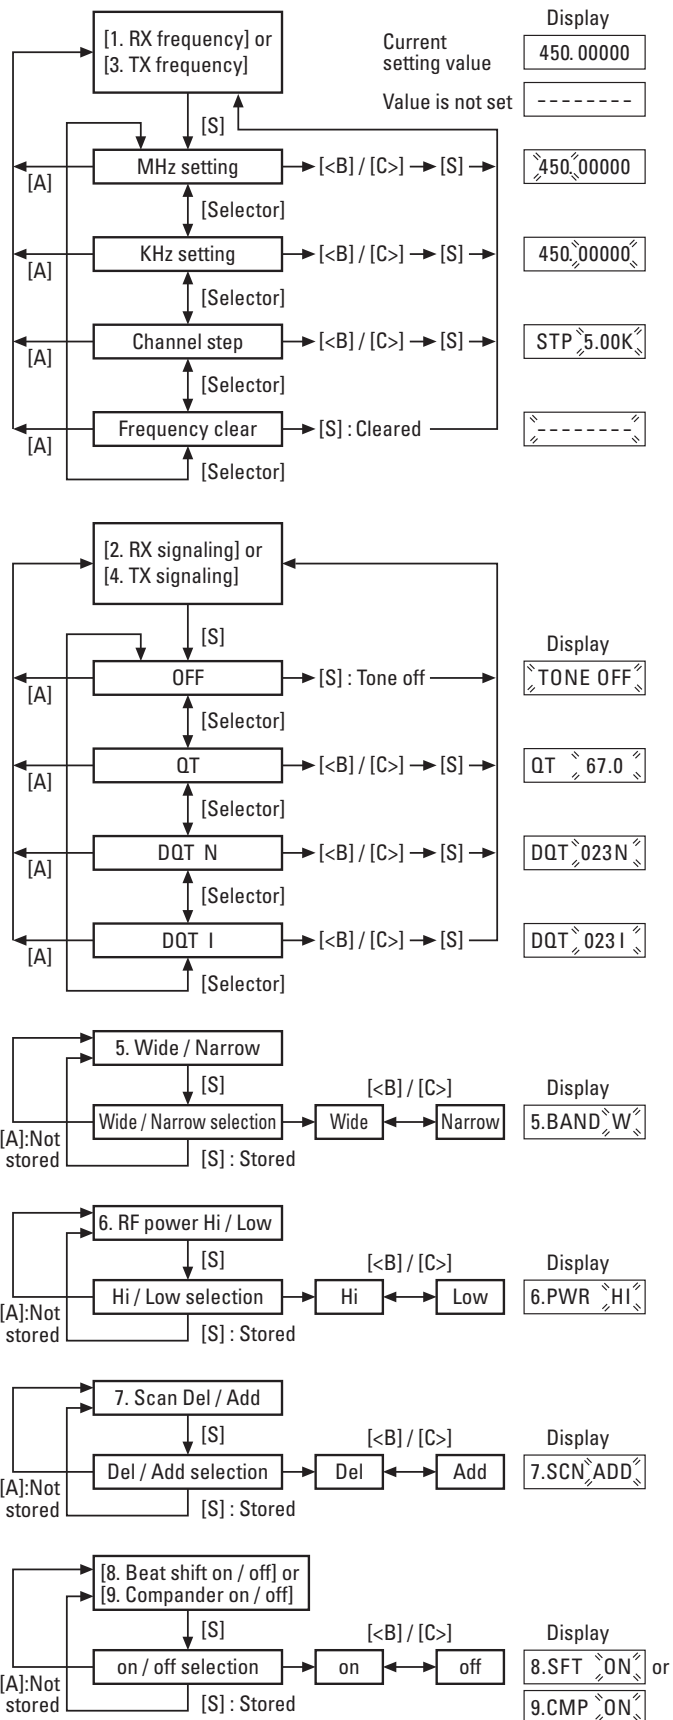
Display

[1. RX frequency] or [3. TX frequency]

Current setting value 450. 00000

Value is not set --------

[S]

[A] MHz setting → [<B] / [C>] → [S] → 450.00000

[Selector]

[A] KHz setting → [<B] / [C>] → [S] → 450.00000

[Selector]

[A] Channel step → [<B] / [C>] → [S] → STP 5.00K

[Selector]

[A] Frequency clear → [S] : Cleared --------

[Selector]

[2. RX signaling] or [4. TX signaling]

[S]

Display

[A] OFF → [S] : Tone off → TONE OFF

[Selector]

[A] QT → [<B] / [C>] → [S] → QT 67.0

[Selector]

[A] DQT N → [<B] / [C>] → [S] → DQT 023N

[Selector]

[A] DQT I → [<B] / [C>] → [S] DQT 023I

[Selector]

5. Wide / Narrow

[S]

[<B] / [C>]

Display

Wide / Narrow selection → Wide ↔ Narrow 5.BAND W

[A]:Not stored [S] : Stored

6. RF power Hi / Low

[S]

[<B] / [C>]

Display

Hi / Low selection → Hi ↔ Low 6.PWR HI

[A]:Not stored [S] : Stored

7. Scan Del / Add

[S]

[<B] / [C>]

Display

Del / Add selection → Del ↔ Add 7.SCN ADD

[A]:Not stored [S] : Stored

[8. Beat shift on / off] or [9. Compander on / off]

[S]

[<B] / [C>]

Display

on / off selection → on ↔ off 8.SFT ON or

[A]:Not stored [S] : Stored 9.CMP ON